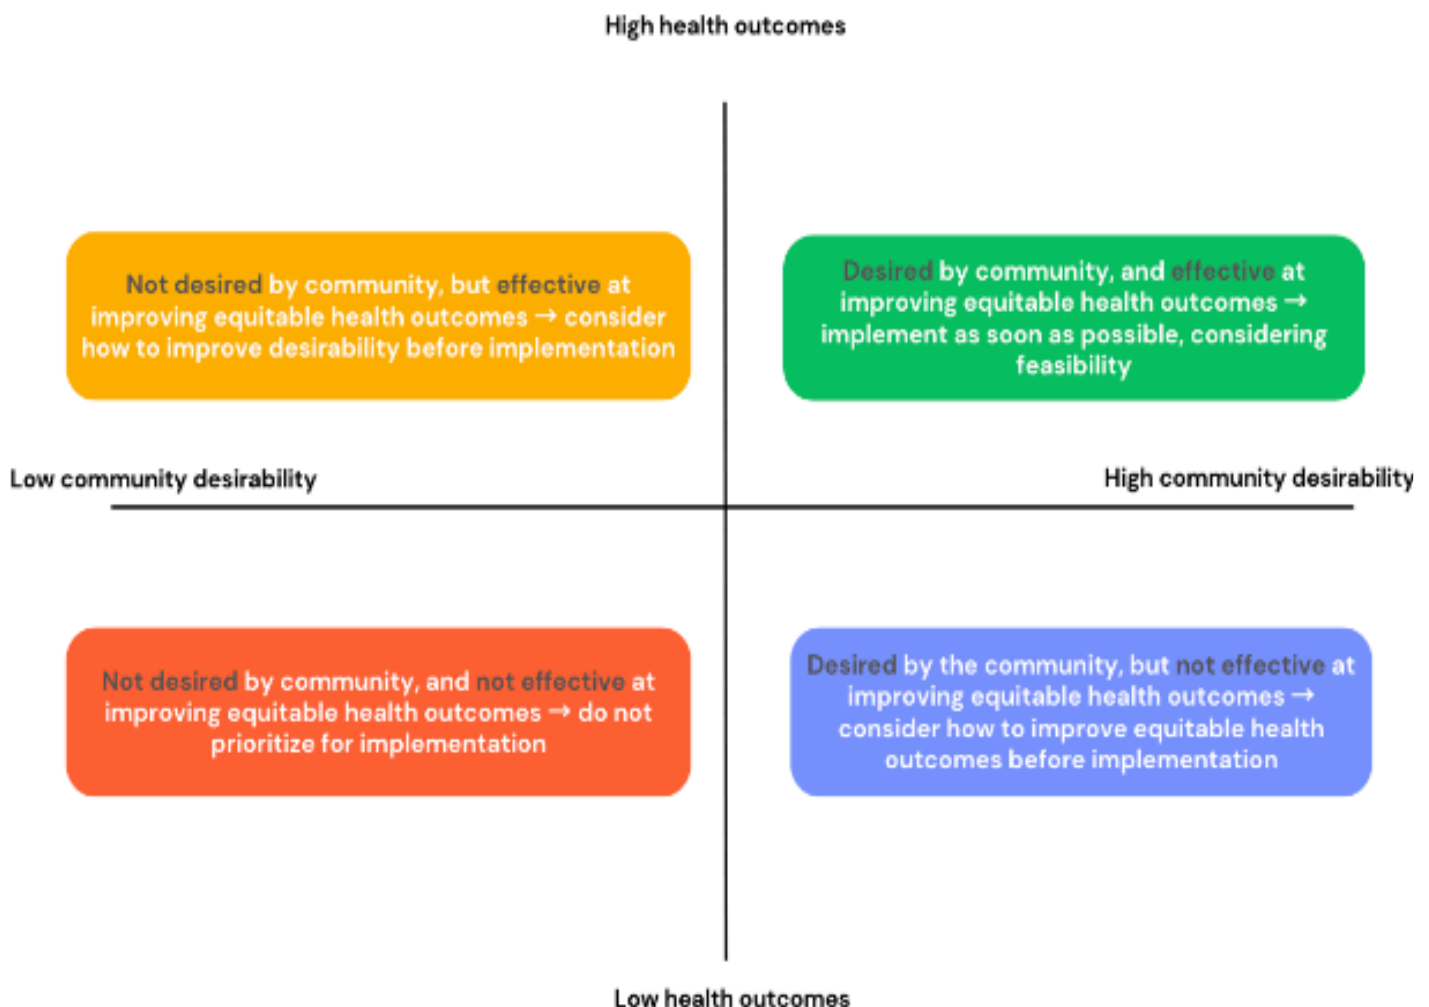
High health outcomes

Not desired by community, but effective at improving equitable health outcomes → consider how to improve desirability before implementation

Desired by community, and effective at improving equitable health outcomes → implement as soon as possible, considering feasibility

Low community desirability

High community desirability

Not desired by community, and not effective at improving equitable health outcomes → do not prioritize for implementation

Desired by the community, but not effective at improving equitable health outcomes → consider how to improve equitable health outcomes before implementation

Low health outcomes